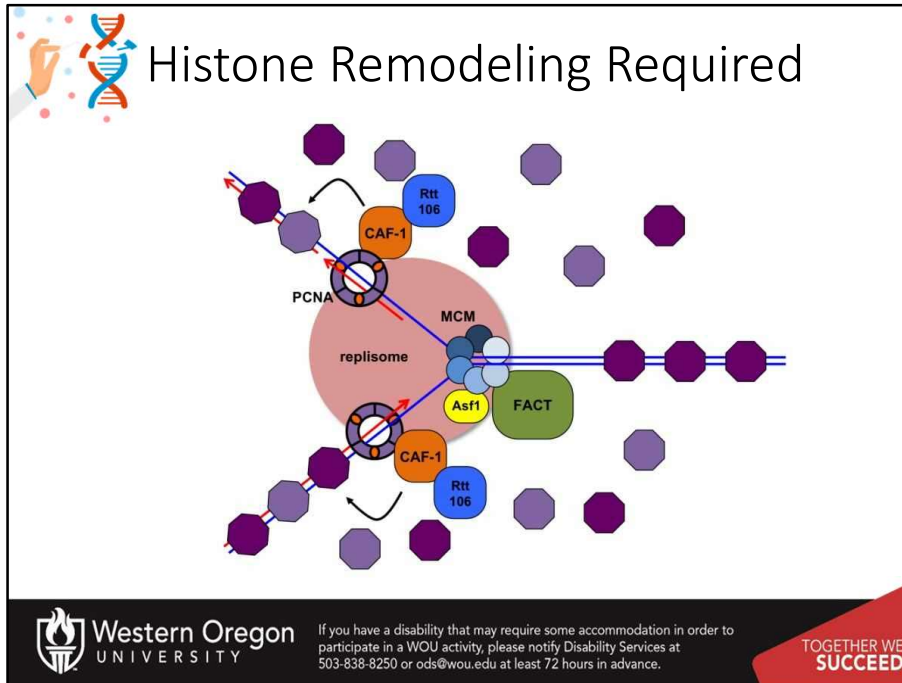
Histone Remodeling Required

Rtt 106

CAF-1

PCNA

MCM

replisome

Asf1

FACT

CAF-1

Rtt 106

Western Oregon UNIVERSITY

If you have a disability that may require some accommodation in order to participate in a WOU activity, please notify Disability Services at 503-838-8250 or ods@wou.edu at least 72 hours in advance.

TOGETHER WE SUCCEED